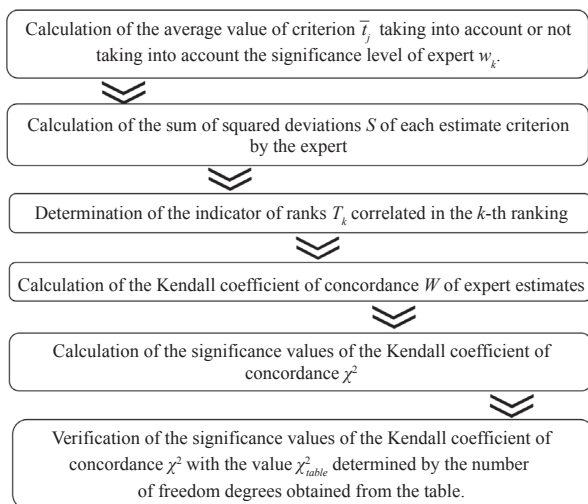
Calculation of the average value of criterion $\overline{t}_j$ taking into account or not taking into account the significance level of expert $w_k$.

Calculation of the sum of squared deviations $S$ of each estimate criterion by the expert

Determination of the indicator of ranks $T_k$ correlated in the $k$-th ranking

Calculation of the Kendall coefficient of concordance $W$ of expert estimates

Calculation of the significance values of the Kendall coefficient of concordance $\chi^2$

Verification of the significance values of the Kendall coefficient of concordance $\chi^2$ with the value $\chi^2_{table}$ determined by the number of freedom degrees obtained from the table.